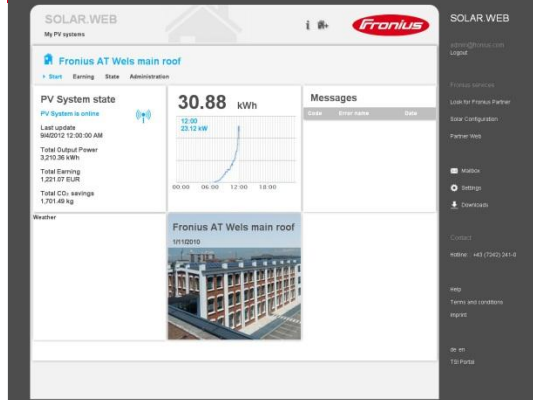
SOLAR.WEB
My PV systems

Fronius

Fronius AT Wels main roof
Start Earning State Administration

PV System state
PV System is online
Last update
9/4/2012 12:00:00 AM
Total Output Power
3,210.36 kWh
Total Earning
1,221.07 EUR
Total $CO_2$ savings
1,701.49 kg

30.88 kWh
12:00
23.12 kW
00:00 06:00 12:00 18:00

Messages
Code Error name Date

Weather

Fronius AT Wels main roof
1/11/2010

SOLAR.WEB
admin@fronius.com
Logout

Fronius services
Look for Fronius Partner
Solar Configuration
Partner Web

Mailbox
Settings
Downloads

Contact
Hotline: +43 (7242) 241-0

Help
Terms and conditions
Imprint

de en
TSI Portal